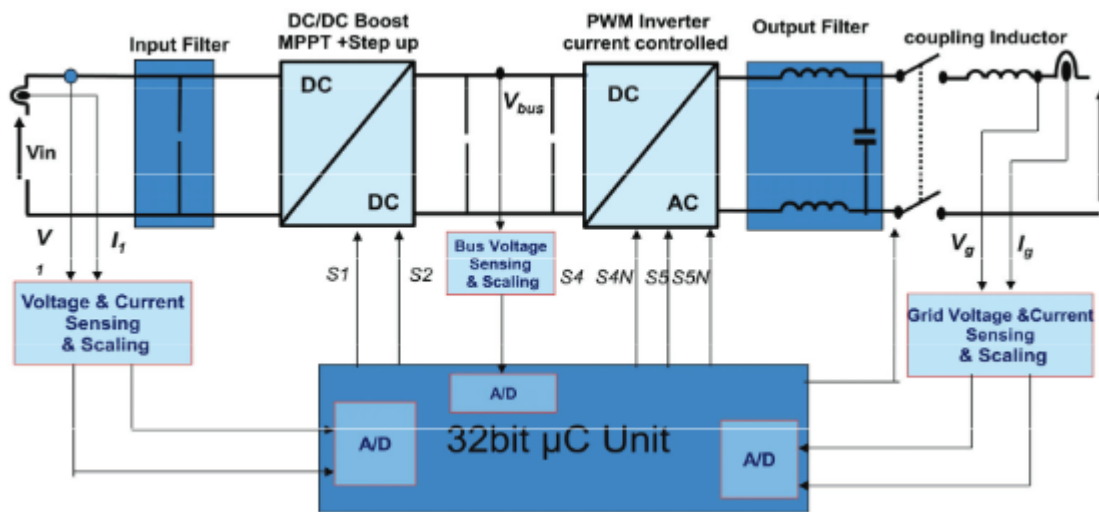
Input Filter

DC/DC Boost MPPT +Step up

DC

DC

$V_{bus}$

PWM Inverter current controlled

DC

AC

Output Filter

coupling Inductor

Vin

$V_1$

$I_1$

Voltage & Current Sensing & Scaling

S1

S2

Bus Voltage Sensing & Scaling

S4

S4N

S5

S5N

$V_g$

$I_g$

Grid Voltage &Current Sensing & Scaling

A/D

A/D

32bit µC Unit

A/D